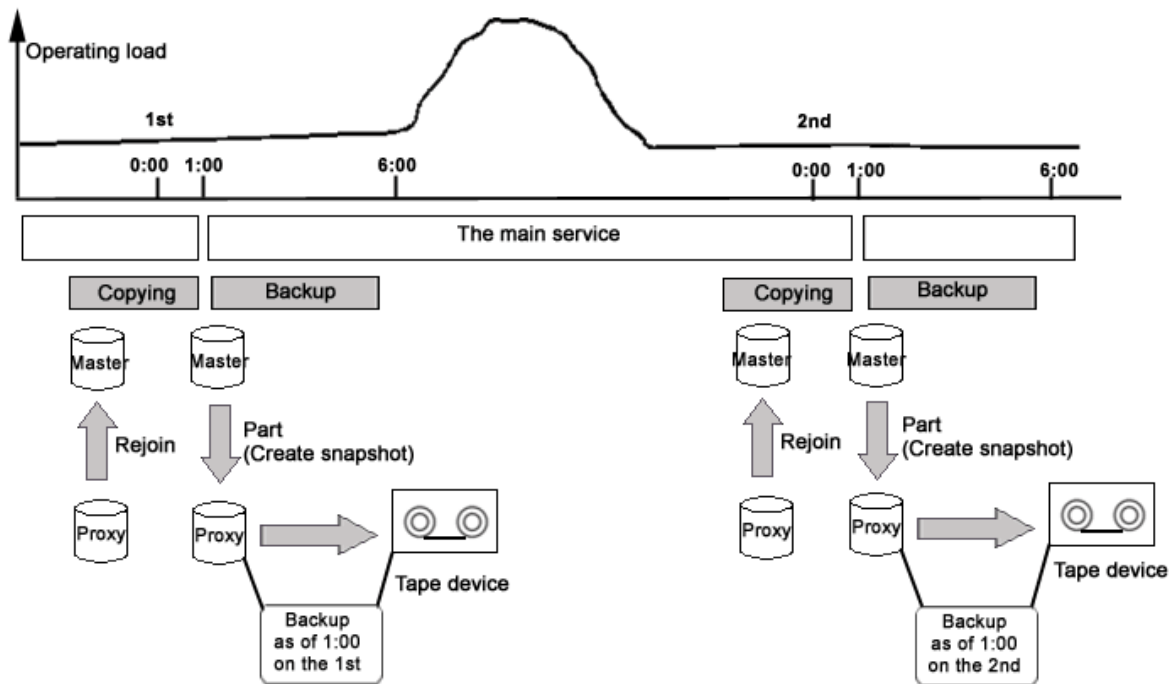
Operating load

1st

2nd

0:00 1:00 6:00 0:00 1:00 6:00

The main service

Copying

Backup

Master

Master

Rejoin

Part (Create snapshot)

Proxy

Proxy

Tape device

Backup as of 1:00 on the 1st

Copying

Backup

Master

Master

Rejoin

Part (Create snapshot)

Proxy

Proxy

Tape device

Backup as of 1:00 on the 2nd